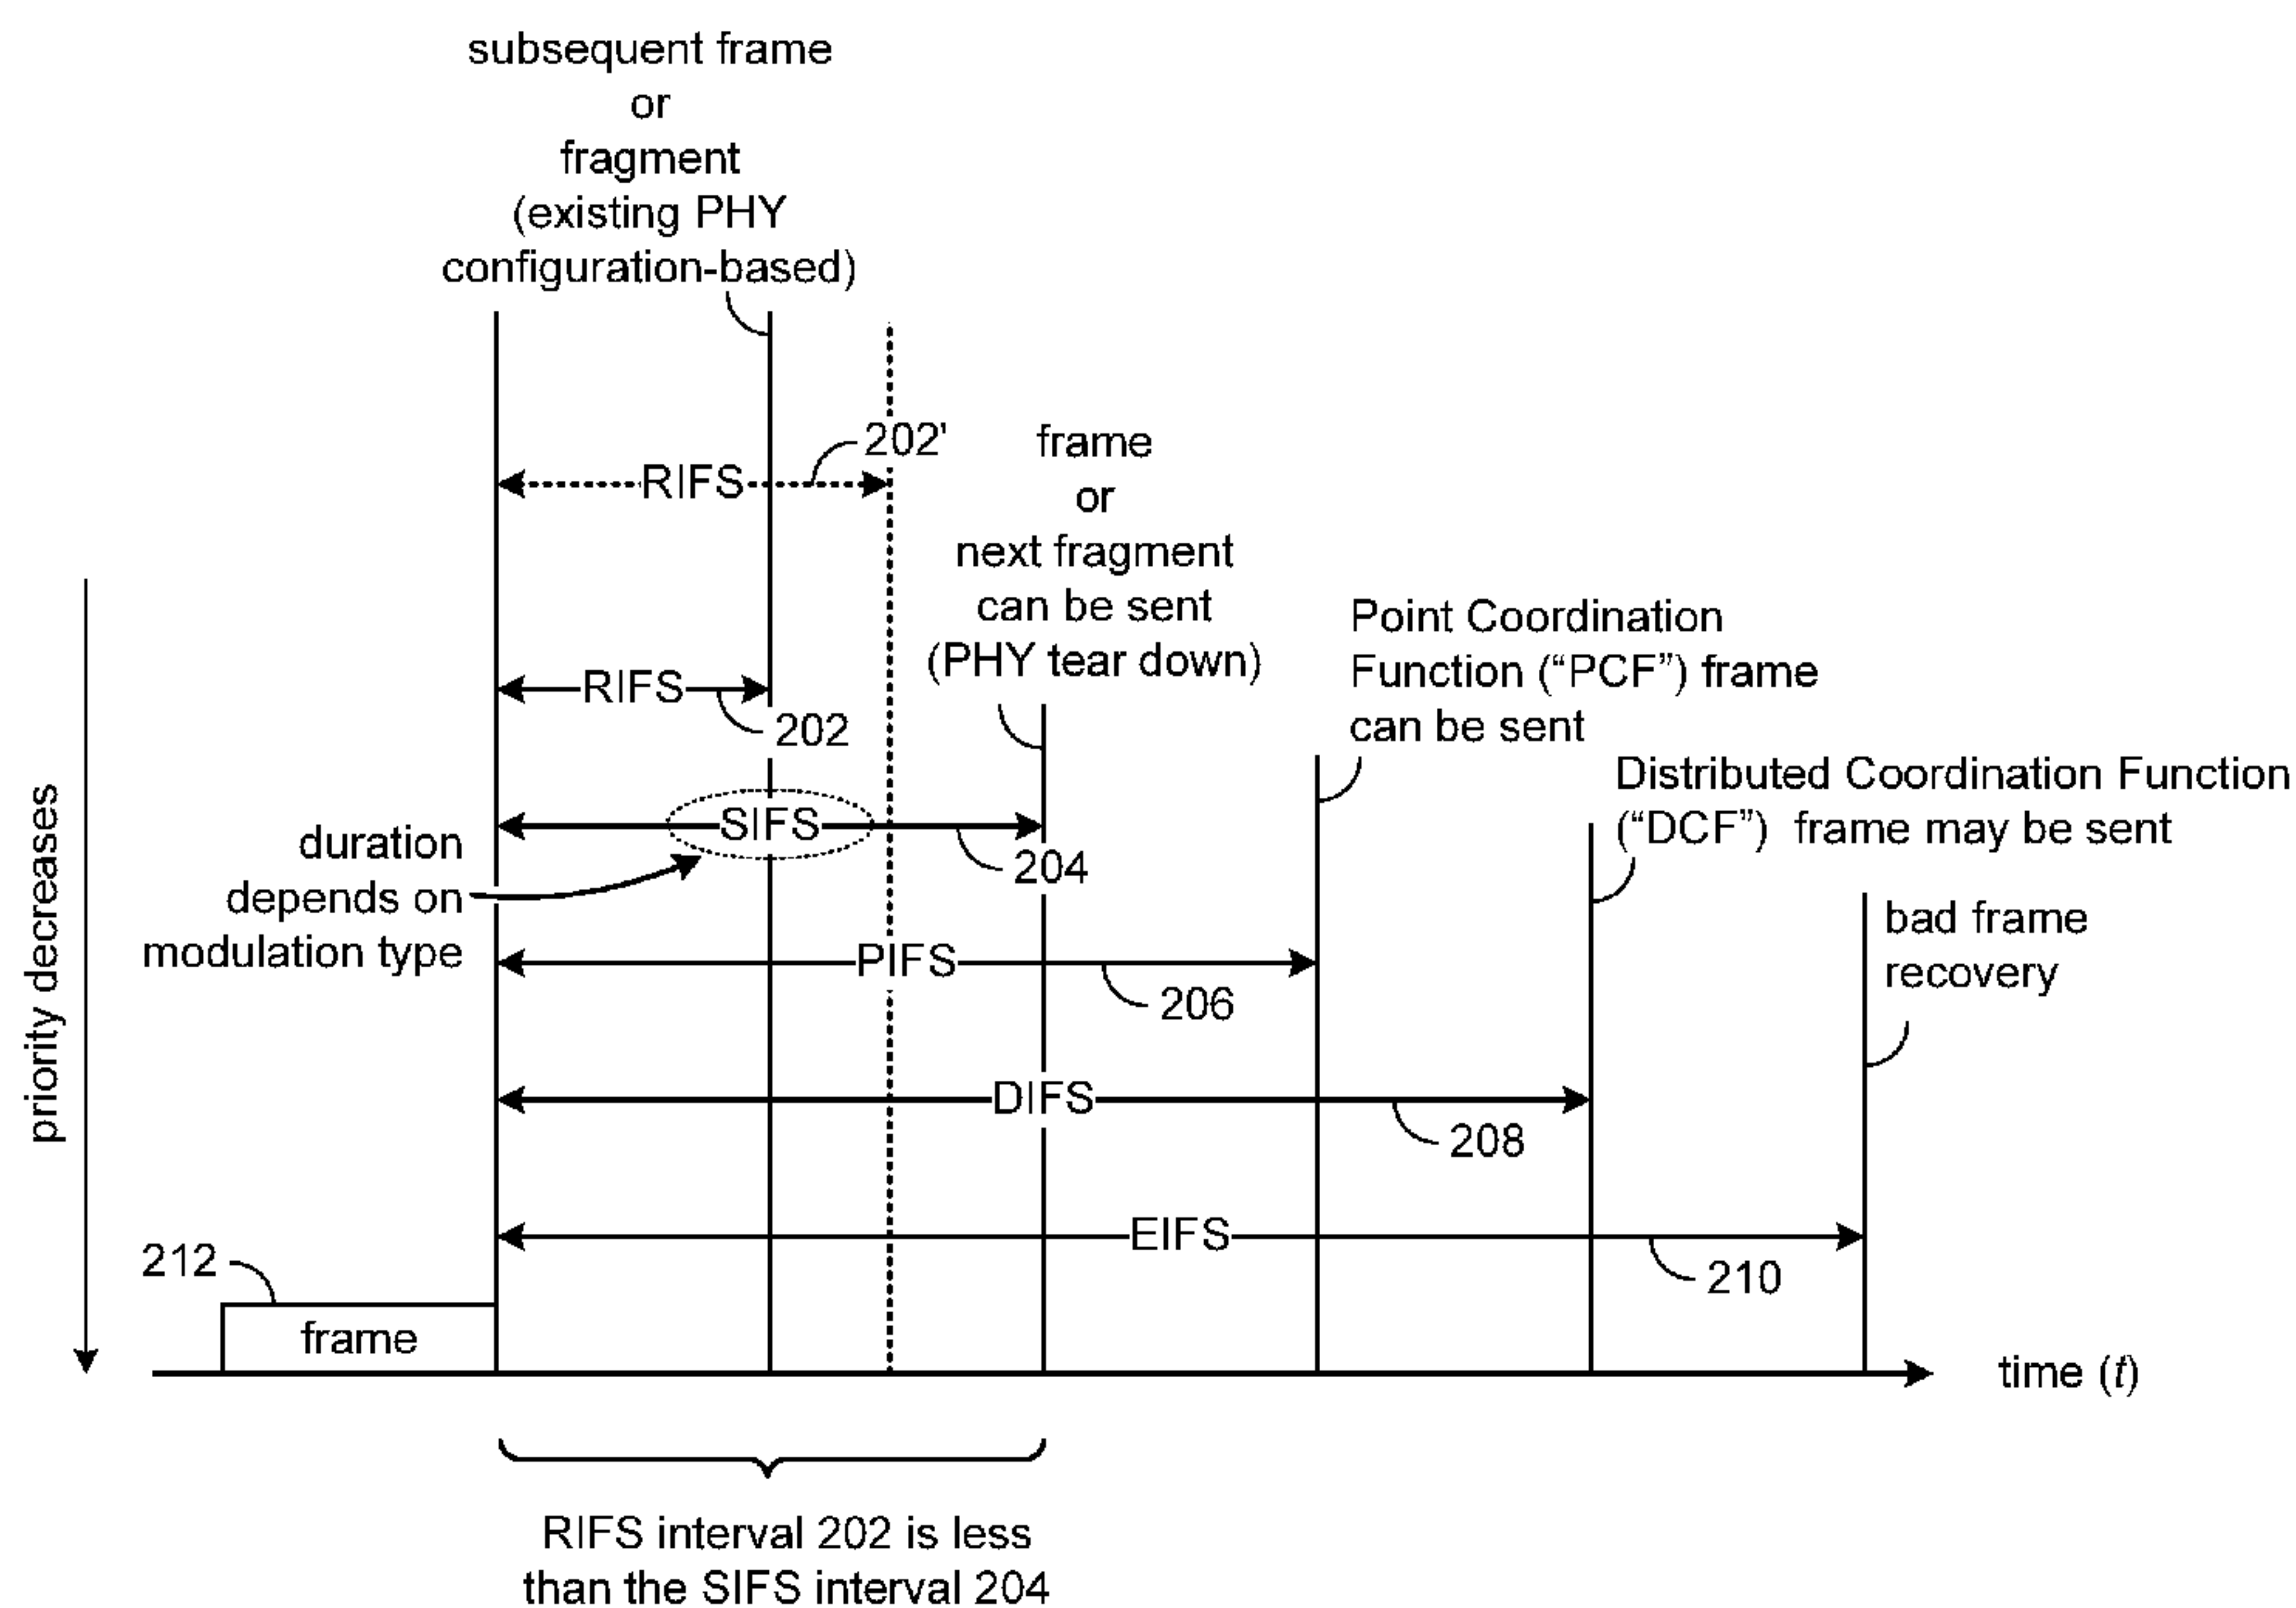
subsequent frame
or
fragment
(existing PHY
configuration-based)

202'

RIFS

frame
or
next fragment
can be sent
(PHY tear down)

Point Coordination
Function ("PCF") frame
can be sent

RIFS

202

Distributed Coordination Function
("DCF") frame may be sent

priority decreases

SIFS

204

duration
depends on
modulation type

bad frame
recovery

PIFS

206

DIFS

208

EIFS

212

210

frame

time ($t$)

RIFS interval 202 is less
than the SIFS interval 204